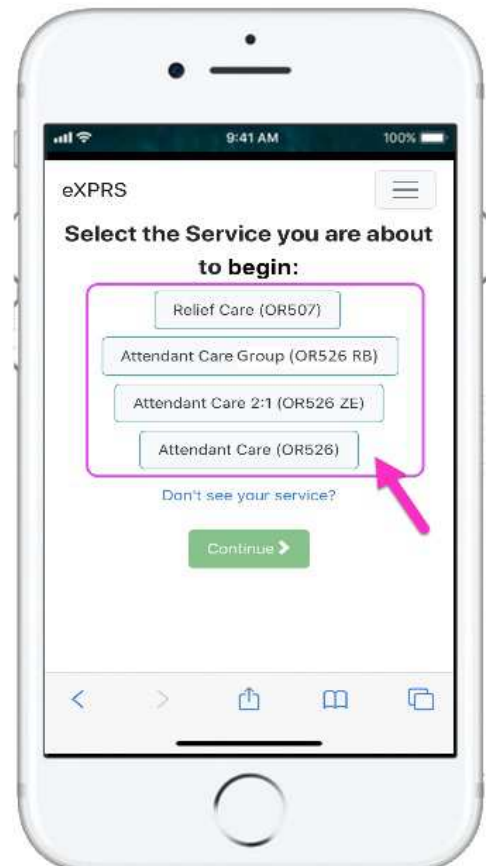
9:41 AM

100%

eXPRS

Select the Service you are about to begin:

Relief Care (OR507)

Attendant Care Group (OR526 RB)

Attendant Care 2:1 (OR526 ZE)

Attendant Care (OR526)

Don't see your service?

Continue